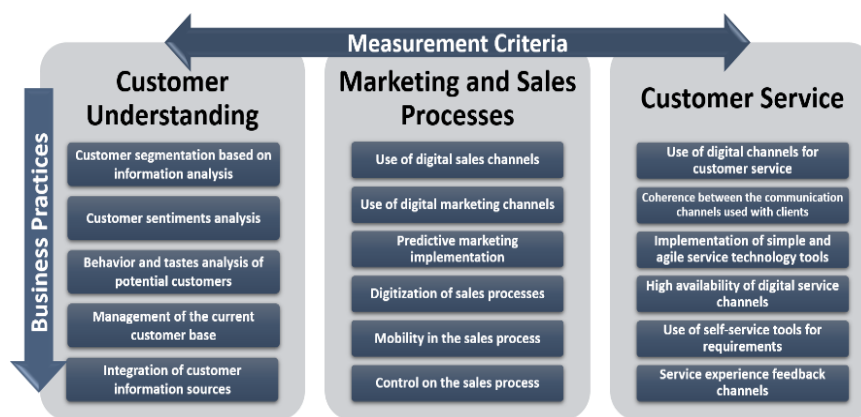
Measurement Criteria

Business Practices

Customer Understanding

Customer segmentation based on information analysis

Customer sentiments analysis

Behavior and tastes analysis of potential customers

Management of the current customer base

Integration of customer information sources

Marketing and Sales Processes

Use of digital sales channels

Use of digital marketing channels

Predictive marketing implementation

Digitization of sales processes

Mobility in the sales process

Control on the sales process

Customer Service

Use of digital channels for customer service

Coherence between the communication channels used with clients

Implementation of simple and agile service technology tools

High availability of digital service channels

Use of self-service tools for requirements

Service experience feedback channels